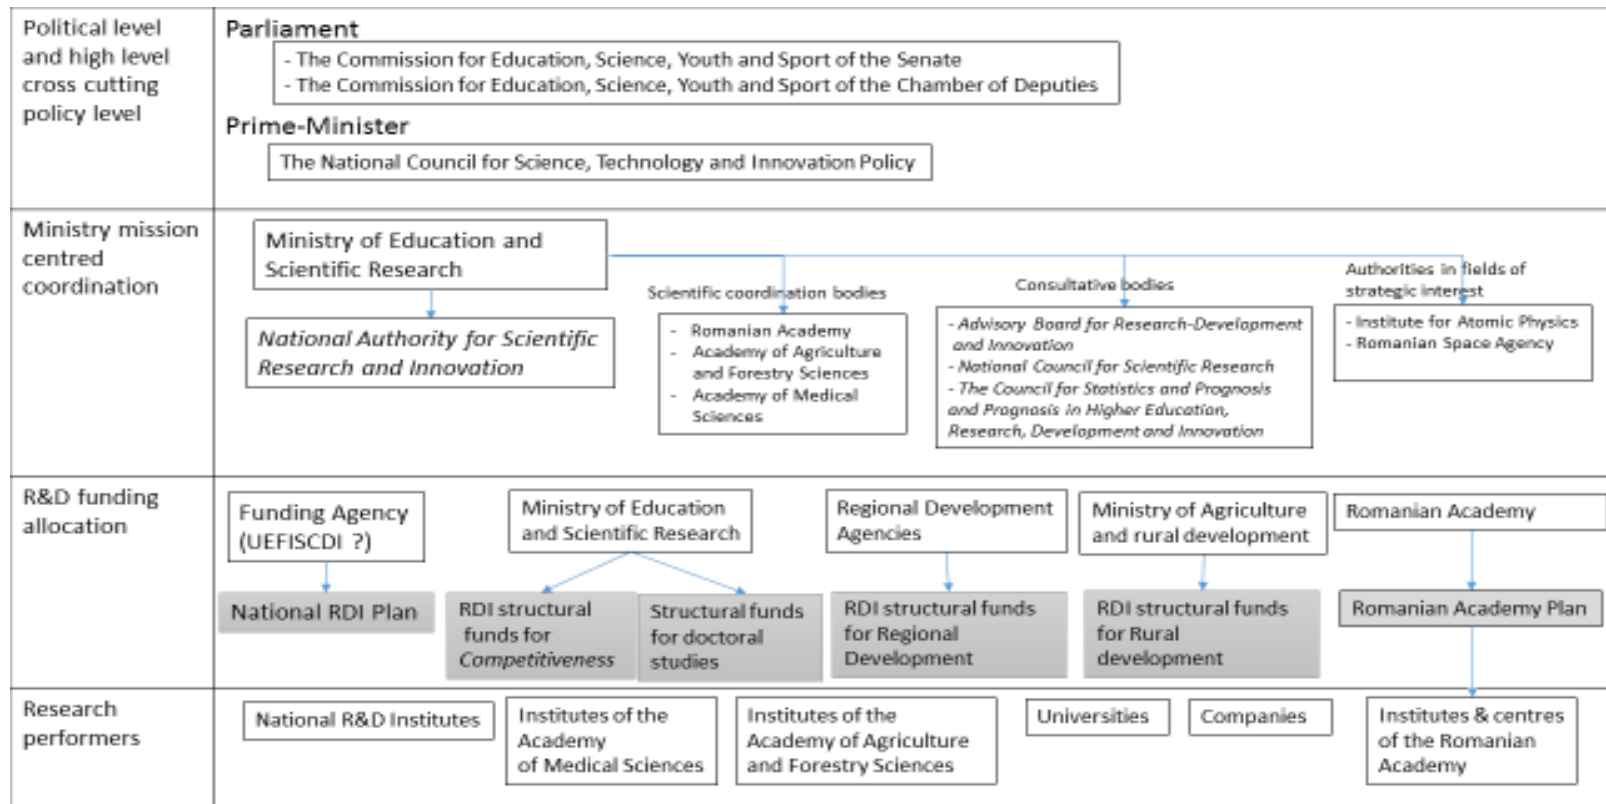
Political level and high level cross cutting policy level

Parliament

- The Commission for Education, Science, Youth and Sport of the Senate
- The Commission for Education, Science, Youth and Sport of the Chamber of Deputies

Prime-Minister

The National Council for Science, Technology and Innovation Policy

Ministry mission centred coordination

Ministry of Education and Scientific Research

National Authority for Scientific Research and Innovation

Scientific coordination bodies

- Romanian Academy
- Academy of Agriculture and Forestry Sciences
- Academy of Medical Sciences

Consultative bodies

- Advisory Board for Research-Development and Innovation
- National Council for Scientific Research
- The Council for Statistics and Prognosis and Prognosis in Higher Education, Research, Development and Innovation

Authorities in fields of strategic interest

- Institute for Atomic Physics
- Romanian Space Agency

R&D funding allocation

Funding Agency (UEFISCDI ?)

National RDI Plan

Ministry of Education and Scientific Research

RDI structural funds for Competitiveness

Structural funds for doctoral studies

Regional Development Agencies

RDI structural funds for Regional Development

Ministry of Agriculture and rural development

RDI structural funds for Rural development

Romanian Academy

Romanian Academy Plan

Research performers

National R&D Institutes

Institutes of the Academy of Medical Sciences

Institutes of the Academy of Agriculture and Forestry Sciences

Universities

Companies

Institutes & centres of the Romanian Academy